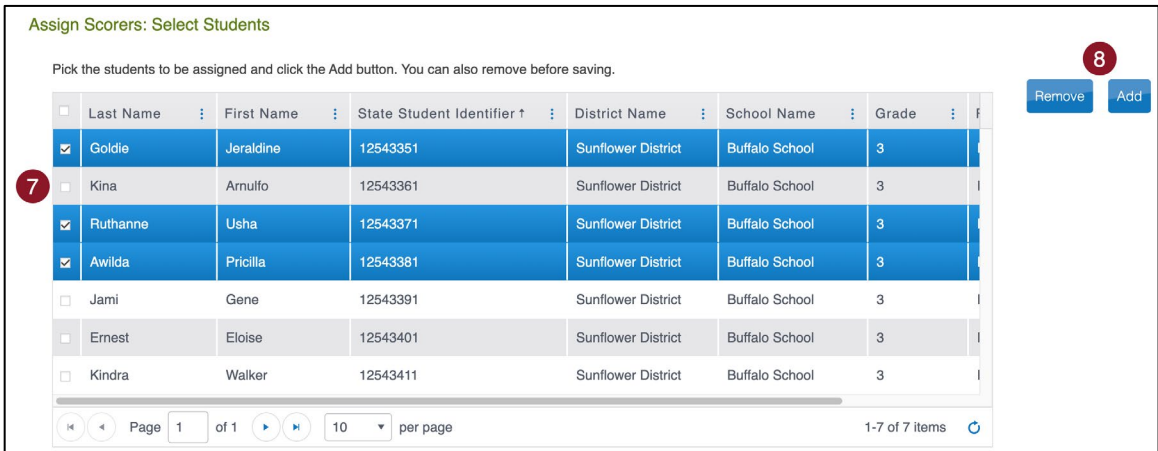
Assign Scorers: Select Students

Pick the students to be assigned and click the Add button. You can also remove before saving.

8

Remove Add

7

| | Last Name | First Name | State Student Identifier ↑ | District Name | School Name | Grade |
|---|---|---|---|---|---|---|
| ☑ | Goldie | Jeraldine | 12543351 | Sunflower District | Buffalo School | 3 |
| ☐ | Kina | Arnulfo | 12543361 | Sunflower District | Buffalo School | 3 |
| ☑ | Ruthanne | Usha | 12543371 | Sunflower District | Buffalo School | 3 |
| ☑ | Awilda | Pricilla | 12543381 | Sunflower District | Buffalo School | 3 |
| ☐ | Jami | Gene | 12543391 | Sunflower District | Buffalo School | 3 |
| ☐ | Ernest | Eloise | 12543401 | Sunflower District | Buffalo School | 3 |
| ☐ | Kindra | Walker | 12543411 | Sunflower District | Buffalo School | 3 |

Page 1 of 1 10 per page 1-7 of 7 items